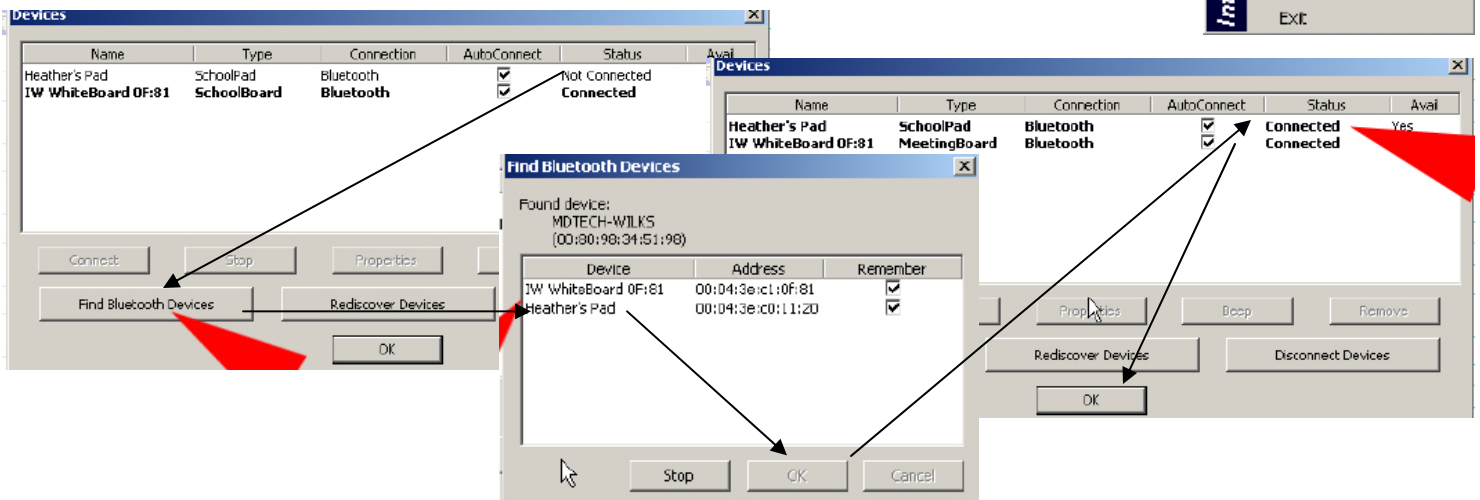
Devices

| Name | Type | Connection | AutoConnect | Status | Avai |
|---|---|---|---|---|---|
| Heather's Pad | SchoolPad | Bluetooth | ☑ | Not Connected | |
| **IW WhiteBoard 0F:81** | **SchoolBoard** | **Bluetooth** | ☑ | **Connected** | |

Connect Stop Properties

Find Bluetooth Devices Rediscover Devices

OK

Exit

Devices

| Name | Type | Connection | AutoConnect | Status | Avai |
|---|---|---|---|---|---|
| **Heather's Pad** | **SchoolPad** | **Bluetooth** | ☑ | **Connected** | Yes |
| **IW WhiteBoard 0F:81** | **MeetingBoard** | **Bluetooth** | ☑ | **Connected** | |

Properties Beep Remove

Rediscover Devices Disconnect Devices

OK

Find Bluetooth Devices

Found device:
MDTECH-WILKS
(00:80:98:34:51:98)

| Device | Address | Remember |
|---|---|---|
| IW WhiteBoard 0F:81 | 00:04:3e:c1:0f:81 | ☑ |
| Heather's Pad | 00:04:3e:c0:11:20 | ☑ |

Stop OK Cancel